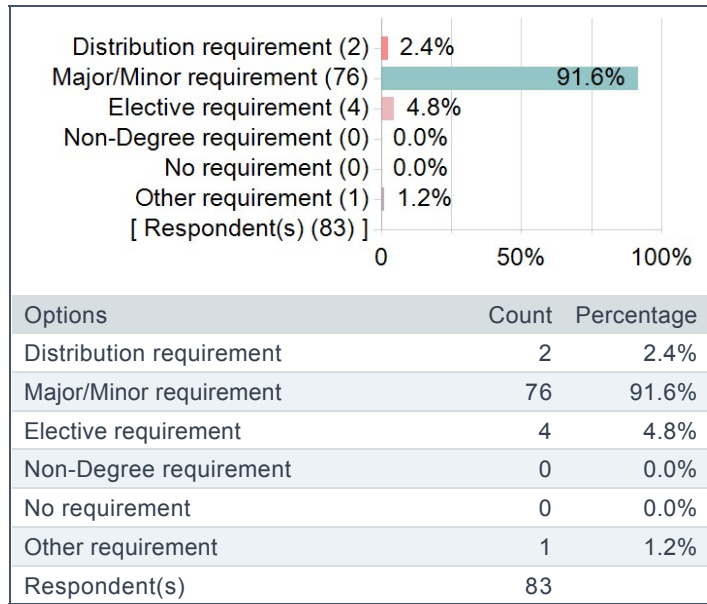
Distribution requirement (2) 2.4%
Major/Minor requirement (76) 91.6%
Elective requirement (4) 4.8%
Non-Degree requirement (0) 0.0%
No requirement (0) 0.0%
Other requirement (1) 1.2%
[ Respondent(s) (83) ]
0 50% 100%

| Options | Count | Percentage |
|---|---|---|
| Distribution requirement | 2 | 2.4% |
| Major/Minor requirement | 76 | 91.6% |
| Elective requirement | 4 | 4.8% |
| Non-Degree requirement | 0 | 0.0% |
| No requirement | 0 | 0.0% |
| Other requirement | 1 | 1.2% |
| Respondent(s) | 83 | |